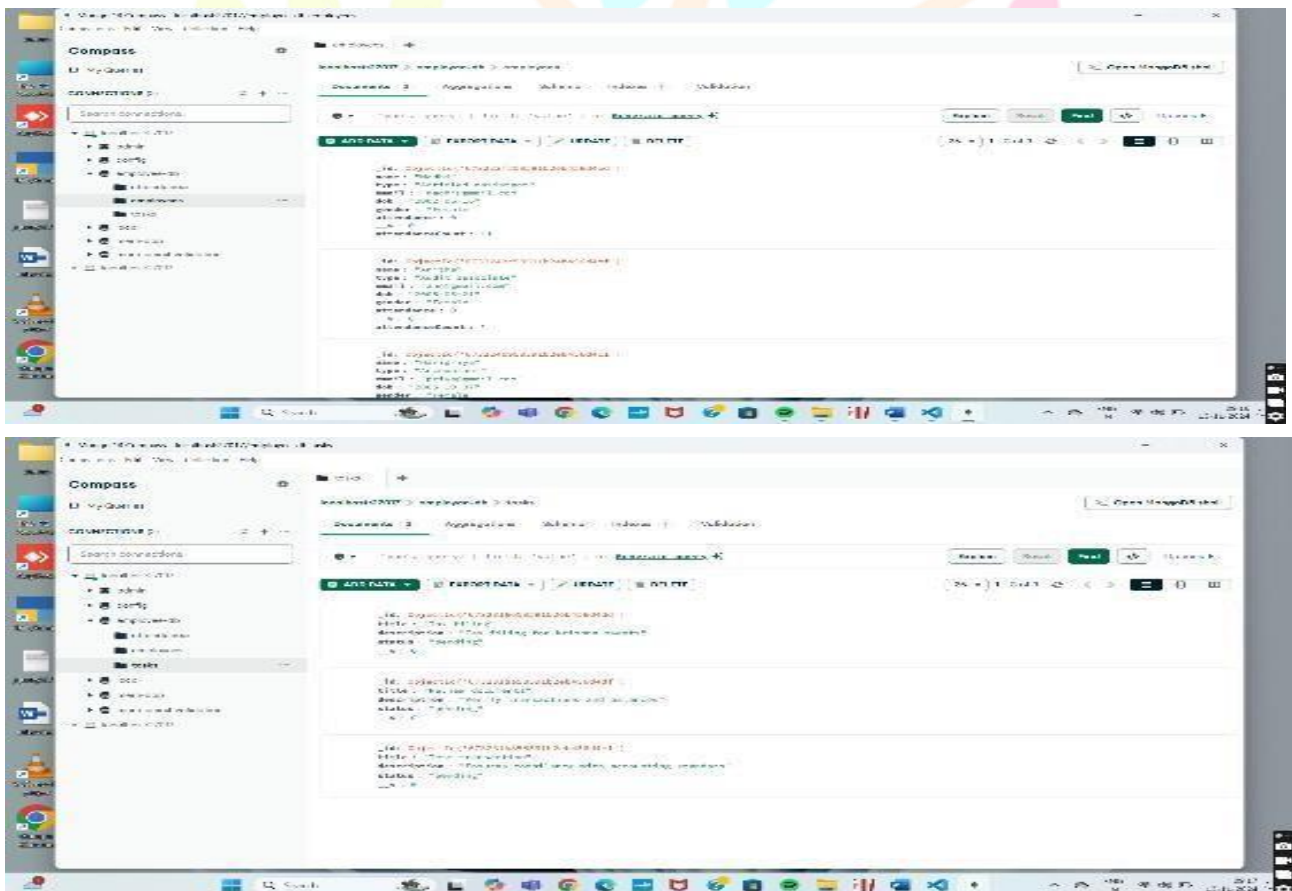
Compass

My Queries

CONNECTIONS

Search connections

admin

config

employeedb

employees

tasks

local

Documents

Aggregations

Schema

Indexes

Validation

Open MongoDB shell

Reset

Find

ADD DATA

EXPORT DATA

UPDATE

DELETE

_id: ObjectId('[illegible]')
name: "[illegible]"
type: "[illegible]"
email: "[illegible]"
dob: "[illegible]"
gender: "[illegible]"
attendance: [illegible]
__v: 0
attendanceCount: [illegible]

Search

Compass

My Queries

CONNECTIONS

Search connections

admin

config

employeedb

employees

tasks

local

Documents

Aggregations

Schema

Indexes

Validation

Open MongoDB shell

Reset

Find

ADD DATA

EXPORT DATA

UPDATE

DELETE

_id: ObjectId('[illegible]')
title: "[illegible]"
description: "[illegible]"
status: "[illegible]"
__v: 0

Search